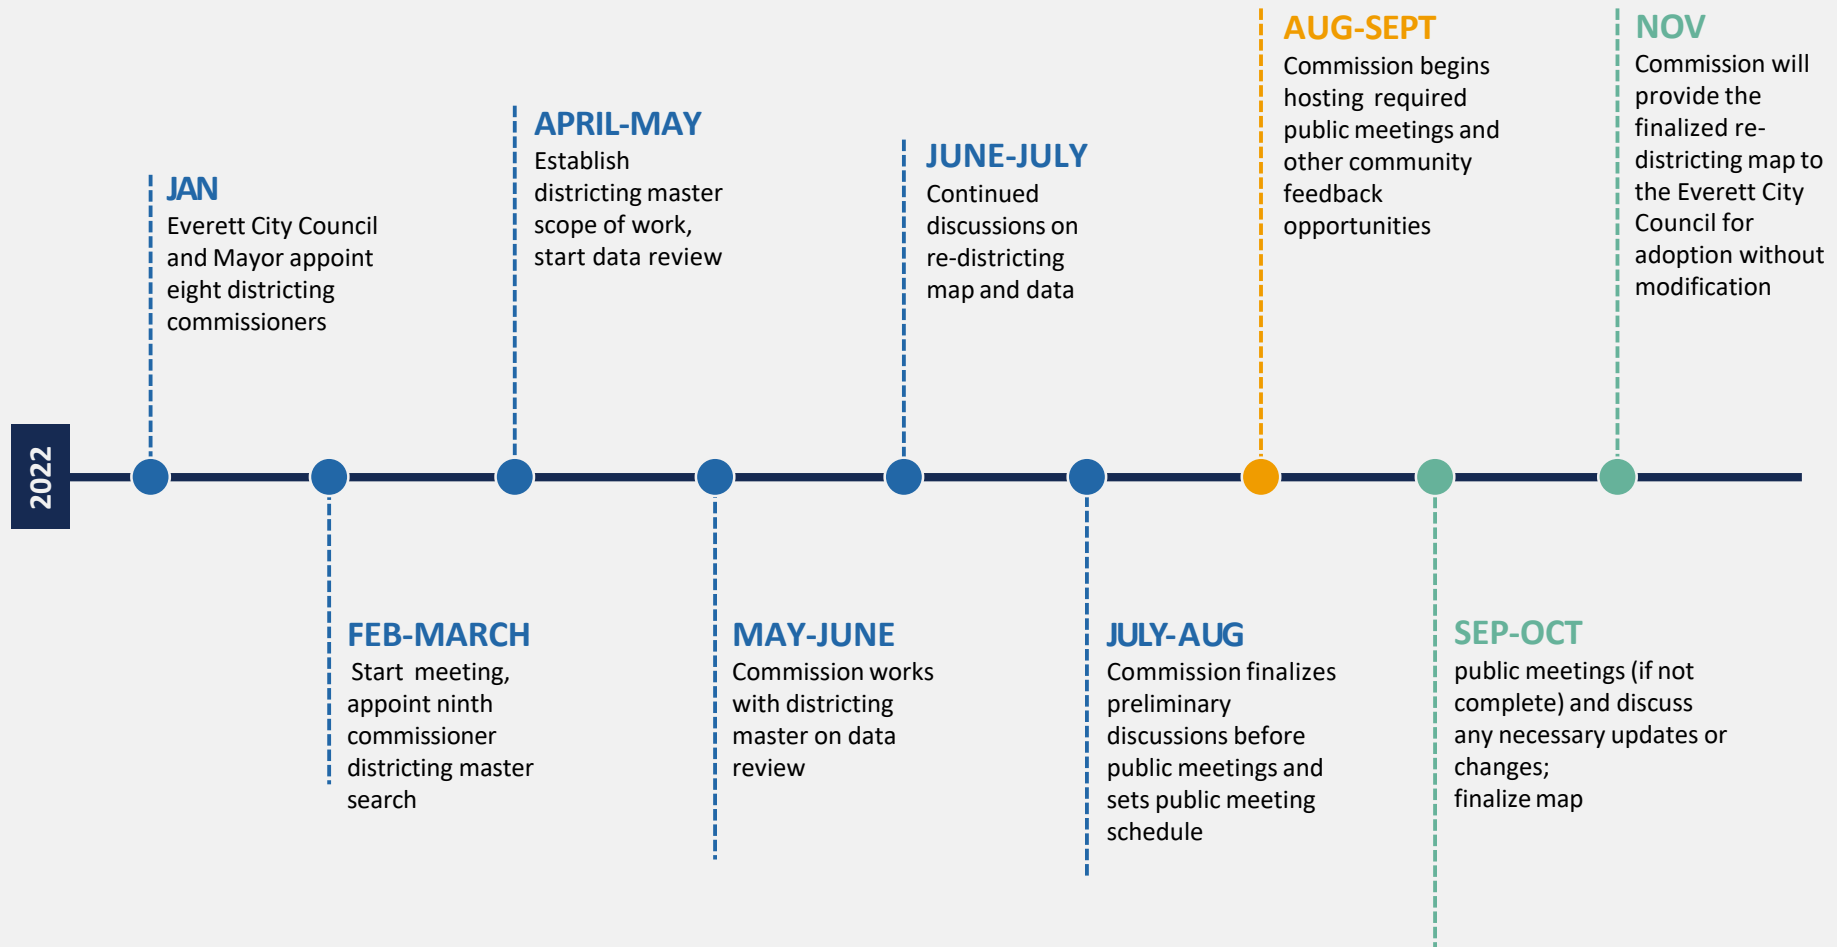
2022

JAN
Everett City Council and Mayor appoint eight districting commissioners

FEB-MARCH
Start meeting, appoint ninth commissioner districting master search

APRIL-MAY
Establish districting master scope of work, start data review

MAY-JUNE
Commission works with districting master on data review

JUNE-JULY
Continued discussions on re-districting map and data

JULY-AUG
Commission finalizes preliminary discussions before public meetings and sets public meeting schedule

AUG-SEPT
Commission begins hosting required public meetings and other community feedback opportunities

SEP-OCT
public meetings (if not complete) and discuss any necessary updates or changes;
finalize map

NOV
Commission will provide the finalized re-districting map to the Everett City Council for adoption without modification